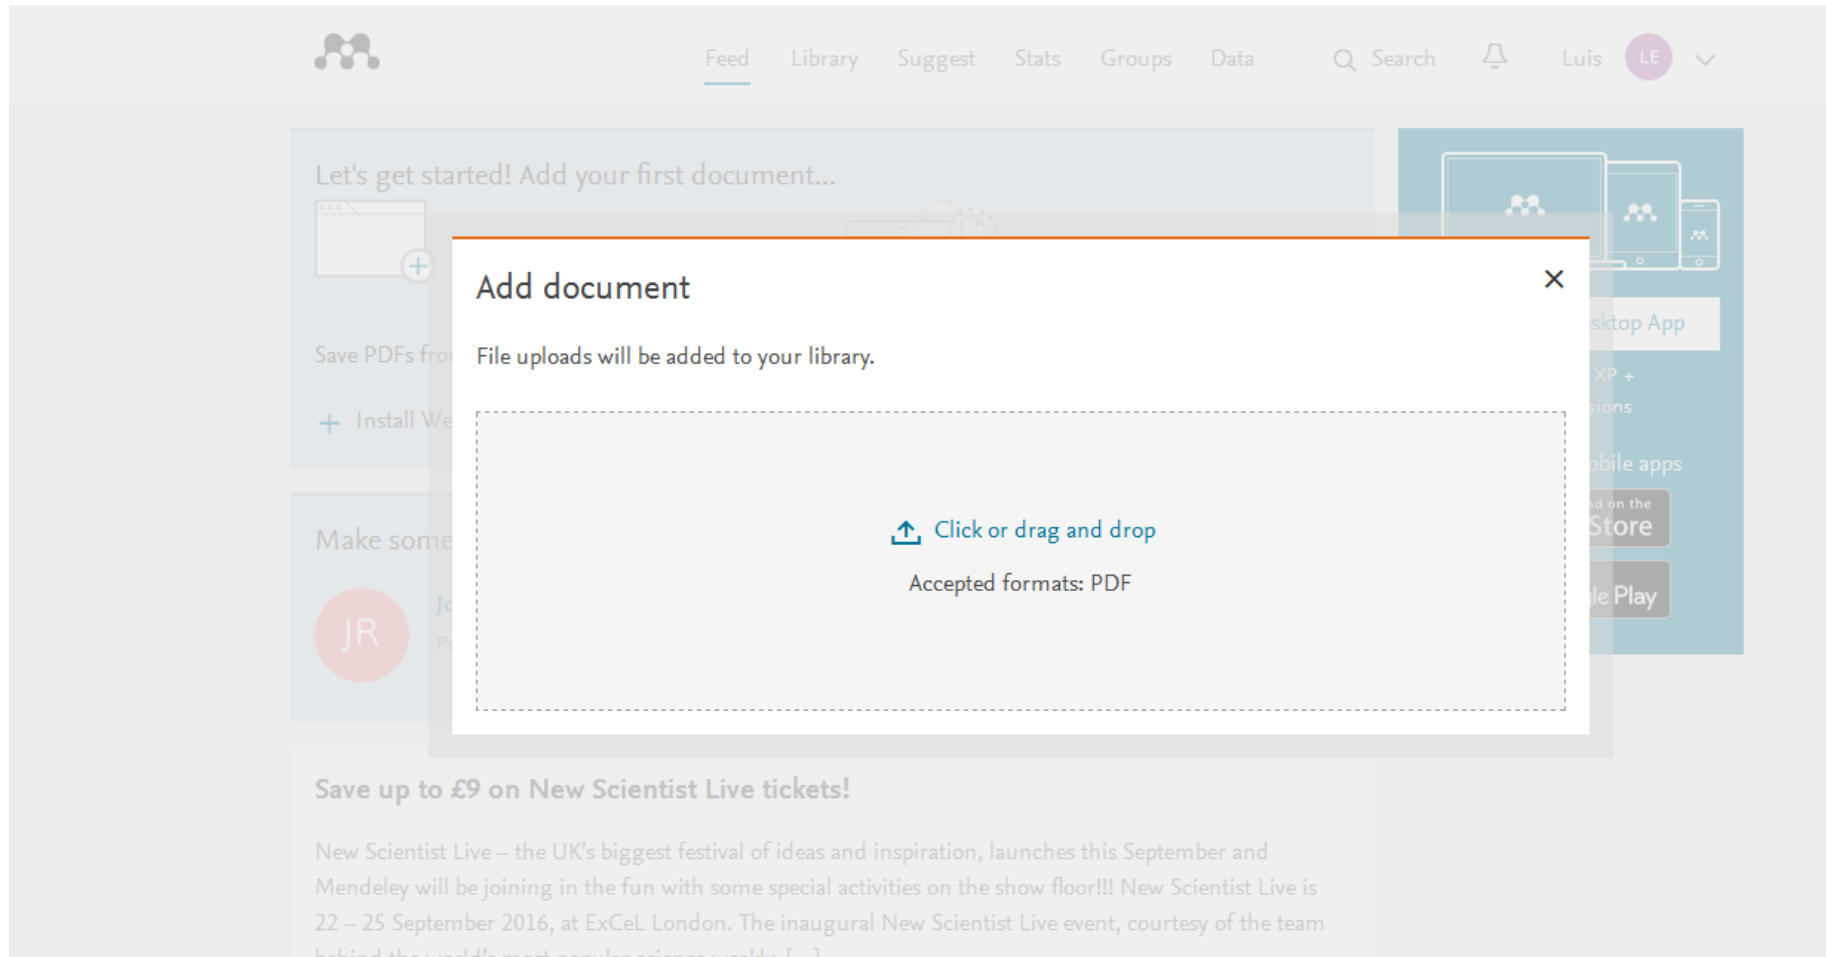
Feed Library Suggest Stats Groups Data Search Luis LE

Let's get started! Add your first document...

Save PDFs fro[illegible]

+ Install We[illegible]

Make some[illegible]

JR

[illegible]sktop App

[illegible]XP +
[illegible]ions

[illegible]bile apps

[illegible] on the
Store

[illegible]le Play

Add document

×

File uploads will be added to your library.

Click or drag and drop

Accepted formats: PDF

Save up to £9 on New Scientist Live tickets!

New Scientist Live – the UK's biggest festival of ideas and inspiration, launches this September and Mendeley will be joining in the fun with some special activities on the show floor!!! New Scientist Live is 22 – 25 September 2016, at ExCeL London. The inaugural New Scientist Live event, courtesy of the team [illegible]